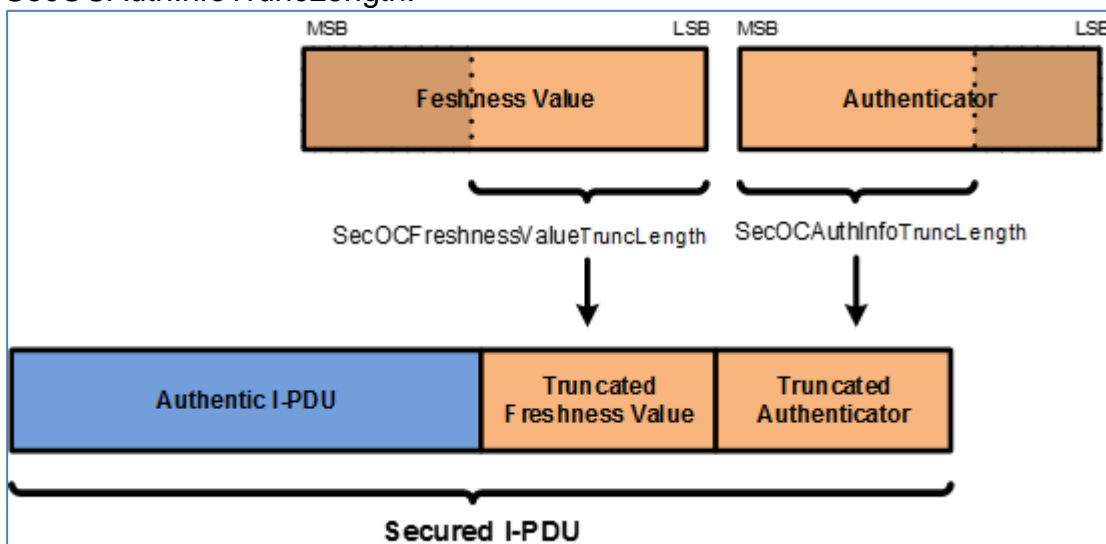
SecOCAuthInfoTruncLength.

MSB

LSB

MSB

LSB

Freshness Value

Authenticator

SecOCFreshnessValueTruncLength

SecOCAuthInfoTruncLength

Authentic I-PDU

Truncated Freshness Value

Truncated Authenticator

Secured I-PDU